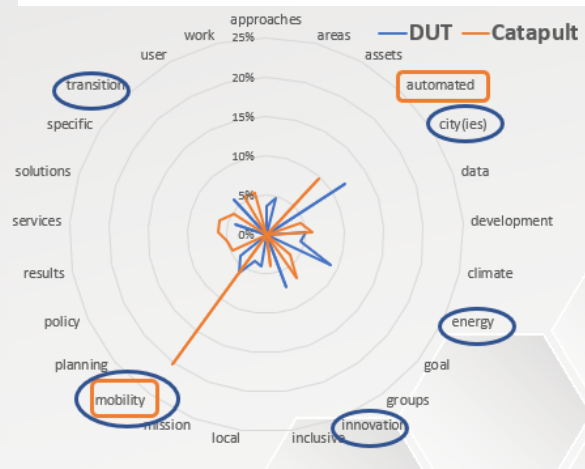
DUT
Catapult

approaches
areas
assets
automated
city(ies)
data
development
climate
energy
goal
groups
innovation
inclusive
local
mission
mobility
planning
policy
results
services
solutions
specific
transition
user
work

25%
20%
15%
10%
5%
0%